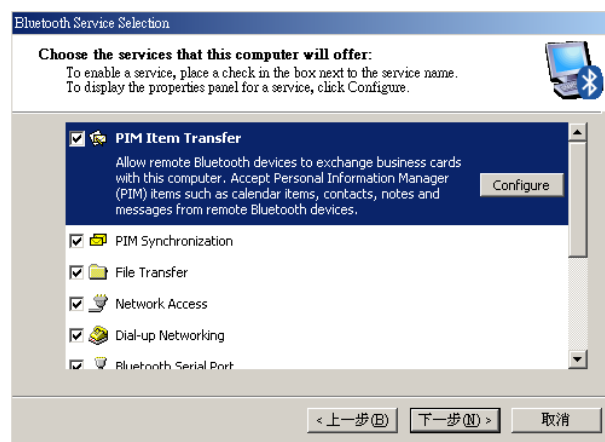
Bluetooth Service Selection

Choose the services that this computer will offer:
To enable a service, place a check in the box next to the service name.
To display the properties panel for a service, click Configure.

PIM Item Transfer
Allow remote Bluetooth devices to exchange business cards with this computer. Accept Personal Information Manager (PIM) items such as calendar items, contacts, notes and messages from remote Bluetooth devices.

Configure

PIM Synchronization

File Transfer

Network Access

Dial-up Networking

Bluetooth Serial Port

< 上一步(B) 下一步(N) > 取消